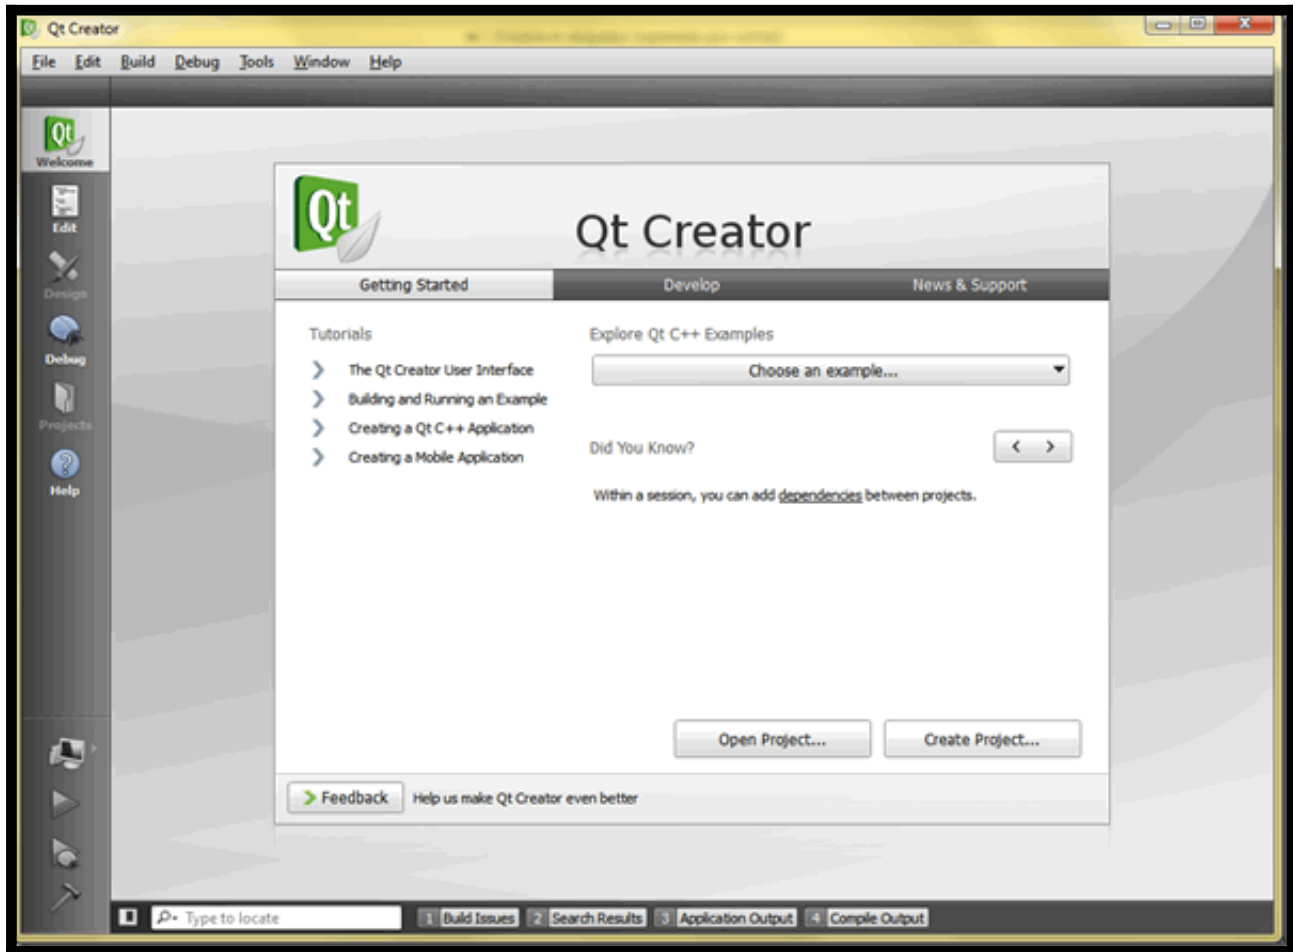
Qt Creator

File Edit Build Debug Tools Window Help

Qt
Welcome
Edit
Design
Debug
Projects
Help

Qt

Qt Creator

Getting Started | Develop | News & Support

Tutorials

The Qt Creator User Interface
Building and Running an Example
Creating a Qt C++ Application
Creating a Mobile Application

Explore Qt C++ Examples

Choose an example...

Did You Know?

Within a session, you can add dependencies between projects.

Open Project...
Create Project...

Feedback Help us make Qt Creator even better

Type to locate
1 Build Issues 2 Search Results 3 Application Output 4 Compile Output